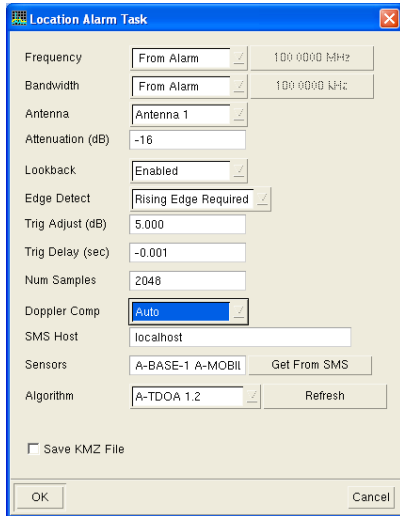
Location Alarm Task

Frequency From Alarm 100.0000 MHz

Bandwidth From Alarm 100.0000 kHz

Antenna Antenna 1

Attenuation (dB) -16

Lookback Enabled

Edge Detect Rising Edge Required

Trig Adjust (dB) 5.000

Trig Delay (sec) -0.001

Num Samples 2048

Doppler Comp Auto

SMS Host localhost

Sensors A-BASE-1 A-MOBIL Get From SMS

Algorithm A-TDOA 1.2 Refresh

Save KMZ File

OK Cancel